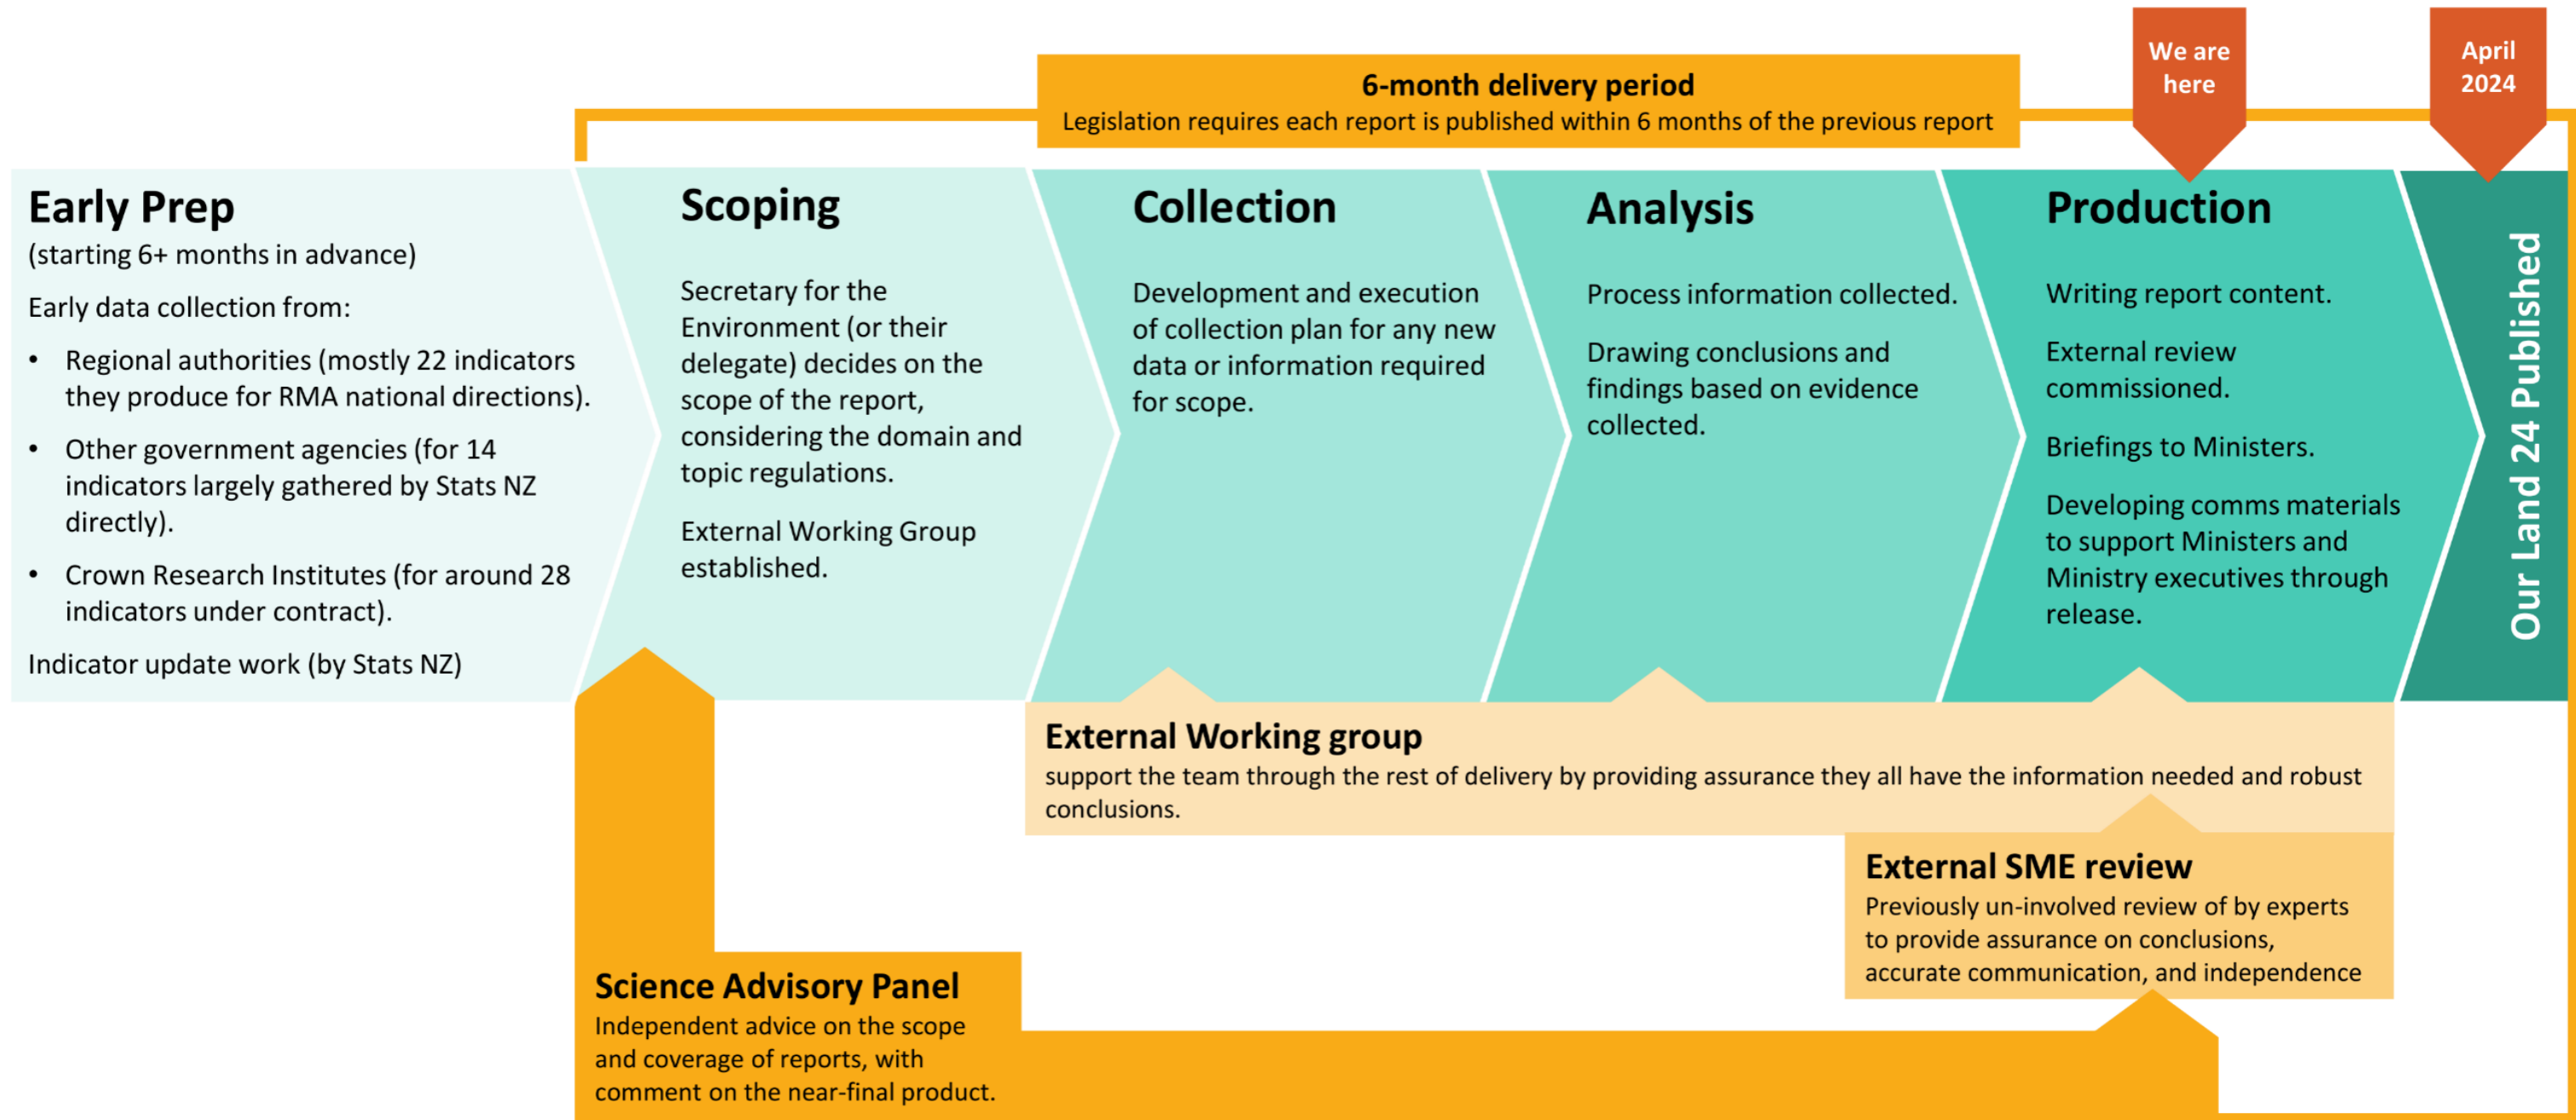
We are here

April 2024

6-month delivery period
Legislation requires each report is published within 6 months of the previous report

Early Prep
(starting 6+ months in advance)
Early data collection from:
• Regional authorities (mostly 22 indicators they produce for RMA national directions).
• Other government agencies (for 14 indicators largely gathered by Stats NZ directly).
• Crown Research Institutes (for around 28 indicators under contract).
Indicator update work (by Stats NZ)

Scoping
Secretary for the Environment (or their delegate) decides on the scope of the report, considering the domain and topic regulations.
External Working Group established.

Collection
Development and execution of collection plan for any new data or information required for scope.

Analysis
Process information collected.
Drawing conclusions and findings based on evidence collected.

Production
Writing report content.
External review commissioned.
Briefings to Ministers.
Developing comms materials to support Ministers and Ministry executives through release.

Our Land 24 Published

External Working group
support the team through the rest of delivery by providing assurance they all have the information needed and robust conclusions.

External SME review
Previously un-involved review of by experts to provide assurance on conclusions, accurate communication, and independence

Science Advisory Panel
Independent advice on the scope and coverage of reports, with comment on the near-final product.